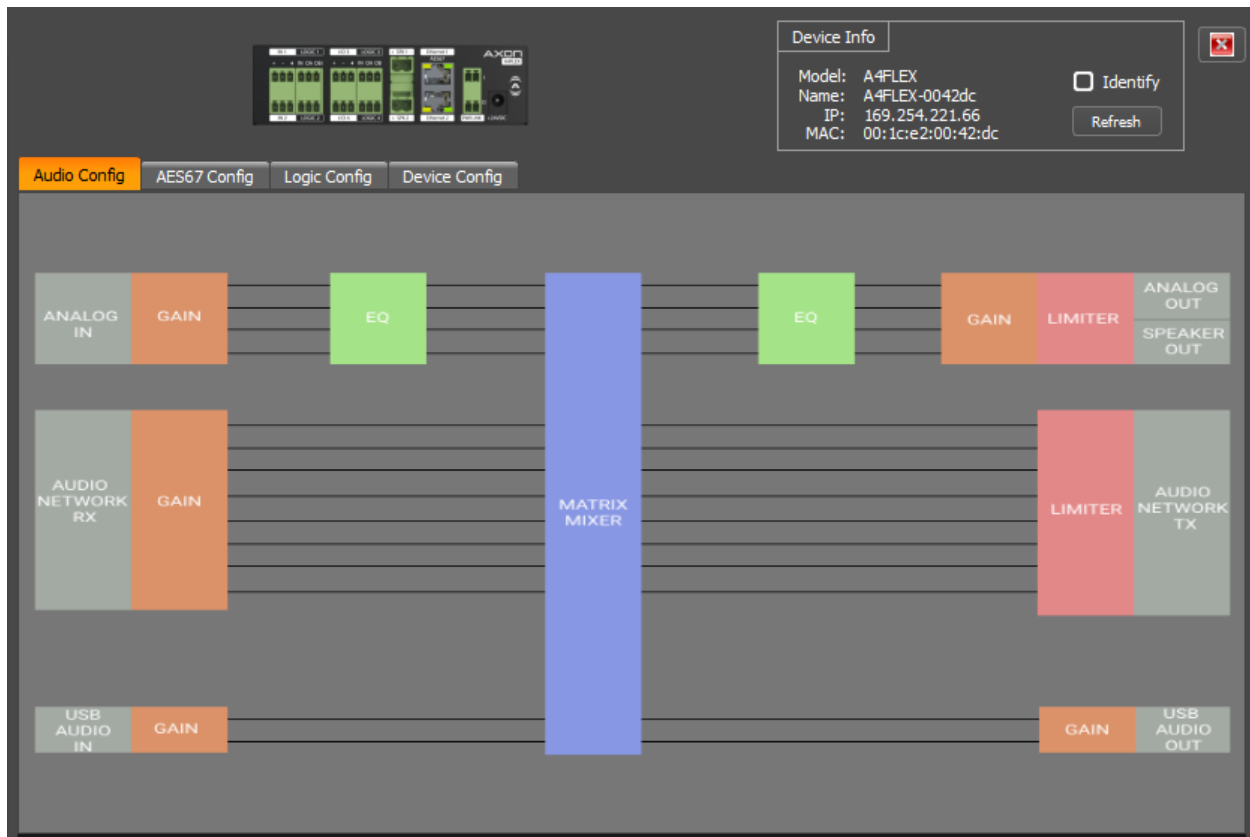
Device Info
Model: A4FLEX
Name: A4FLEX-0042dc
IP: 169.254.221.66
MAC: 00:1c:e2:00:42:dc
Identify
Refresh

AXON

Audio Config
AES67 Config
Logic Config
Device Config

ANALOG IN
GAIN
EQ
EQ
GAIN
LIMITER
ANALOG OUT
SPEAKER OUT

AUDIO NETWORK RX
GAIN
MATRIX MIXER
LIMITER
AUDIO NETWORK TX

USB AUDIO IN
GAIN
GAIN
USB AUDIO OUT